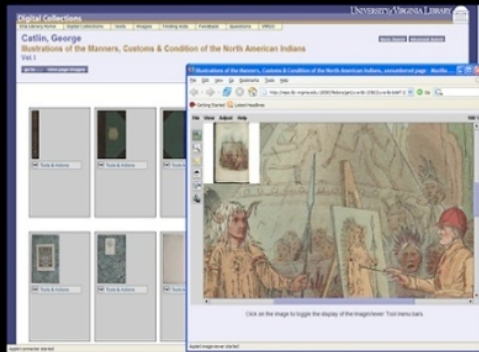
Digital Collections

UNIVERSITY of VIRGINIA LIBRARY

Catlin, George

Illustrations of the Manners, Customs & Condition of the North American Indians

Vol I

Tools & Actions

Tools & Actions

Tools & Actions

Tools & Actions

Illustrations of the Manners, Customs & Condition of the North American Indians, unnumbered page - Mozilla

File Edit View Go Bookmarks Tools Help

Getting Started Latest Headlines

File View Adjust Help

Click on the image to toggle the display of the ImageViewer Tool menu bars.

Applet imageviewer started

Applet consoler started